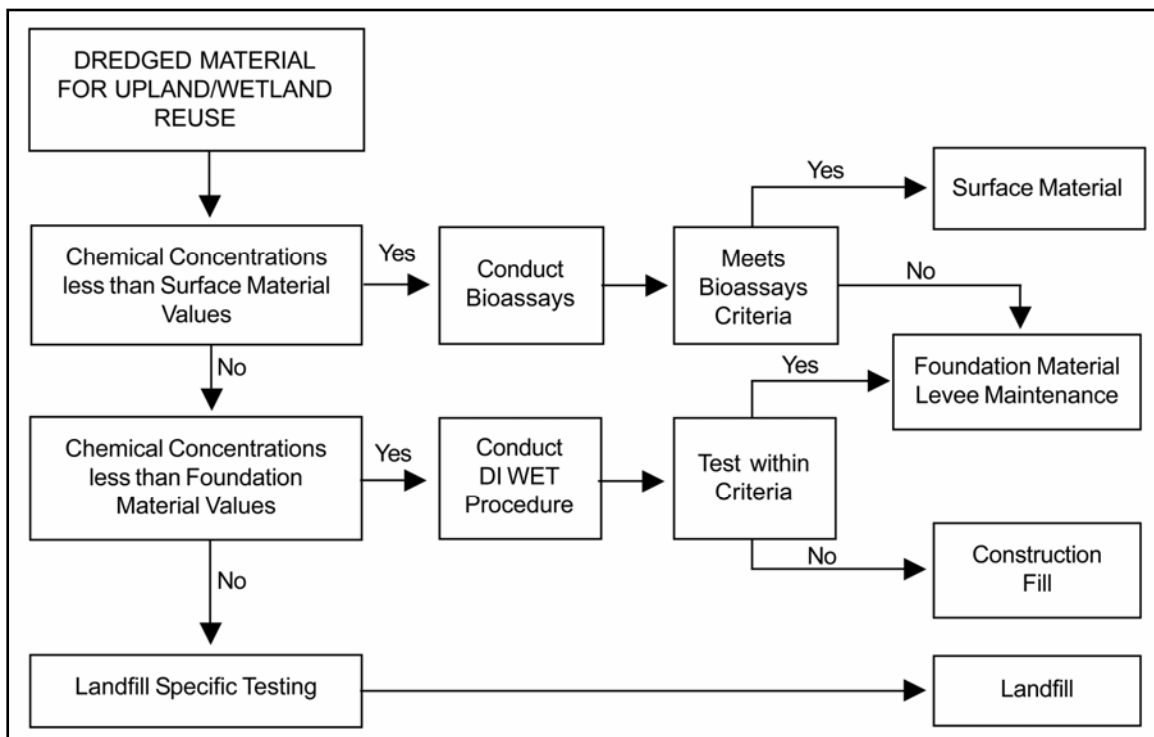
DREDGED MATERIAL FOR UPLAND/WETLAND REUSE

Yes

Surface Material

Chemical Concentrations less than Surface Material Values

Yes

Conduct Bioassays

Meets Bioassays Criteria

No

No

Yes

Foundation Material Levee Maintenance

Chemical Concentrations less than Foundation Material Values

Yes

Conduct DI WET Procedure

Test within Criteria

No

No

Construction Fill

Landfill Specific Testing

Landfill